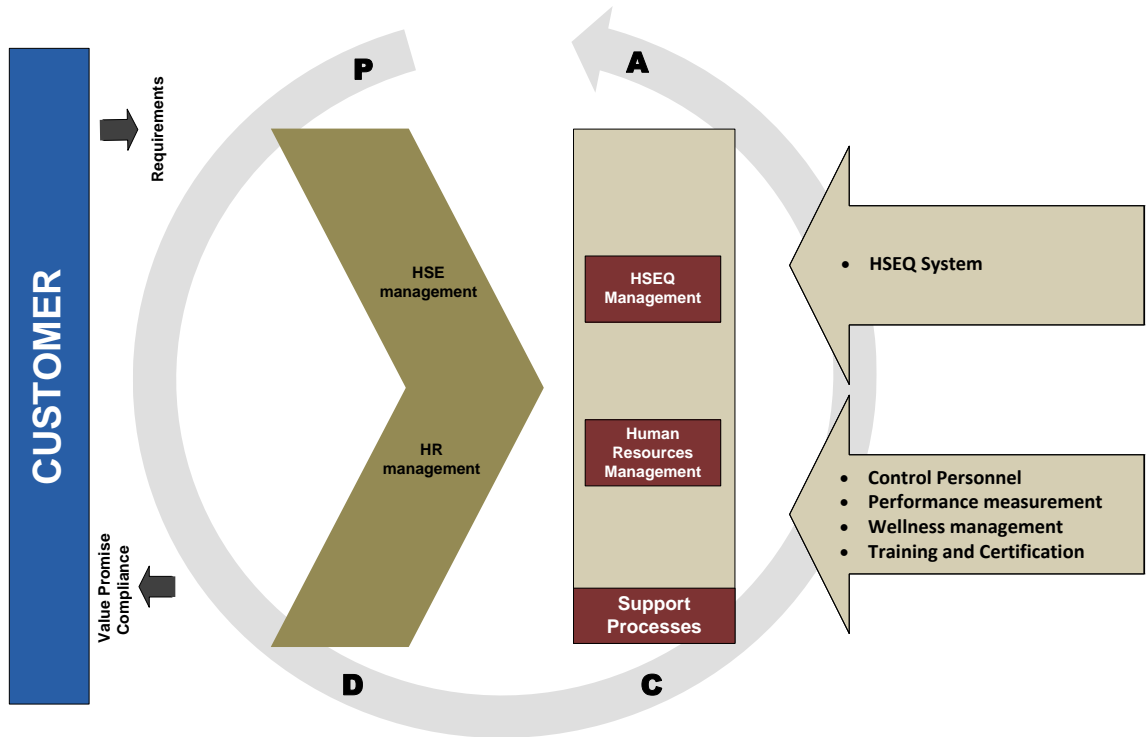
CUSTOMER

Requirements

Value Promise Compliance

P

A

D

C

HSE management

HR management

HSEQ Management

Human Resources Management

Support Processes

- HSEQ System

- Control Personnel
- Performance measurement
- Wellness management
- Training and Certification